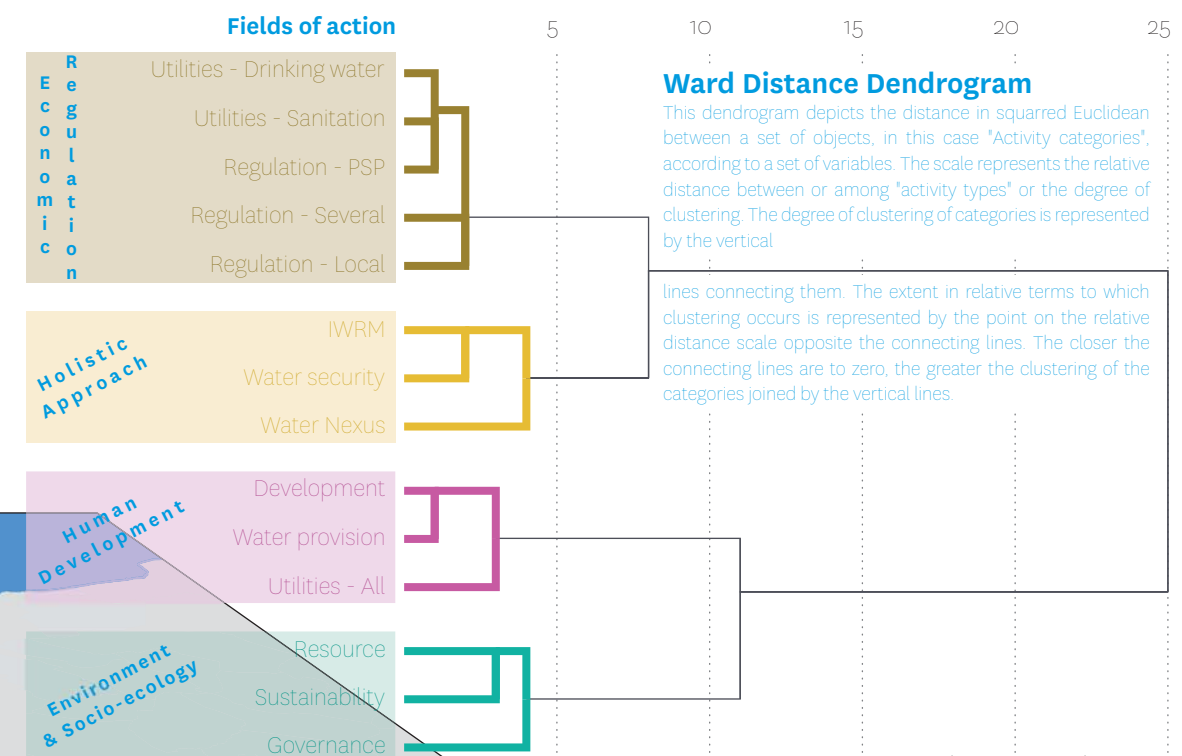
Fields of action

5 10 15 20 25

Economic Regulation

Utilities - Drinking water
Utilities - Sanitation
Regulation - PSP
Regulation - Several
Regulation - Local

Holistic Approach

IWRM
Water security
Water Nexus

Human Development

Development
Water provision
Utilities - All

Environment & Socio-ecology

Resource
Sustainability
Governance

Ward Distance Dendrogram

This dendrogram depicts the distance in squarred Euclidean between a set of objects, in this case "Activity categories", according to a set of variables. The scale represents the relative distance between or among "activity types" or the degree of clustering. The degree of clustering of categories is represented by the vertical lines connecting them. The extent in relative terms to which clustering occurs is represented by the point on the relative distance scale opposite the connecting lines. The closer the connecting lines are to zero, the greater the clustering of the categories joined by the vertical lines.